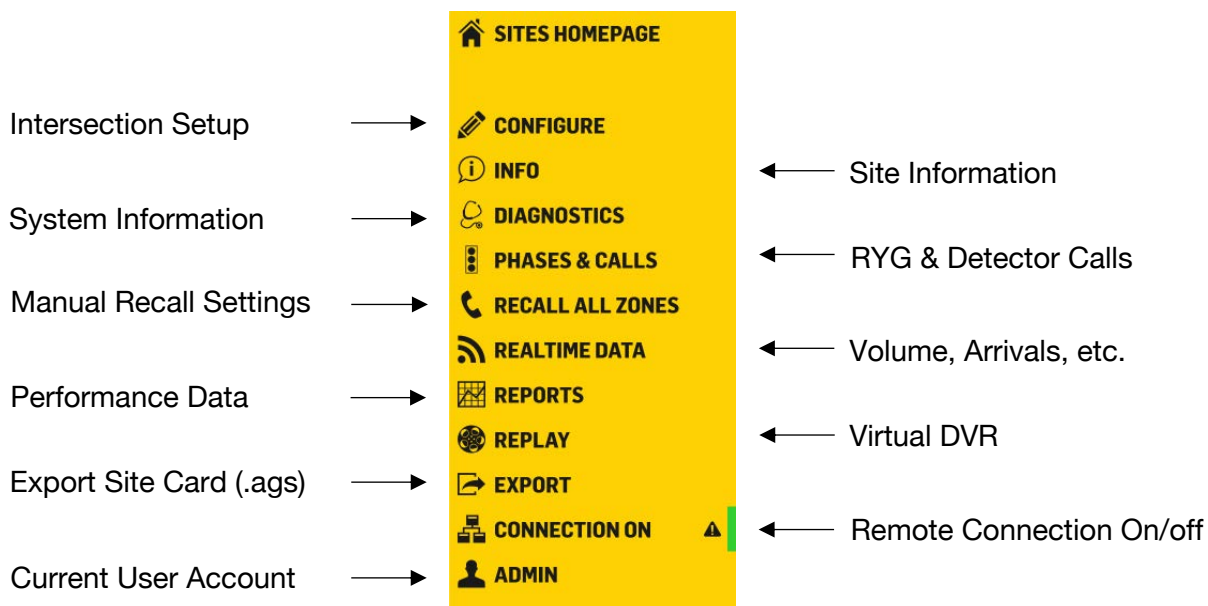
SITES HOMEPAGE

Intersection Setup → CONFIGURE

INFO ← Site Information

System Information → DIAGNOSTICS

PHASES & CALLS ← RYG & Detector Calls

Manual Recall Settings → RECALL ALL ZONES

REALTIME DATA ← Volume, Arrivals, etc.

Performance Data → REPORTS

REPLAY ← Virtual DVR

Export Site Card (.ags) → EXPORT

CONNECTION ON ← Remote Connection On/off

Current User Account → ADMIN